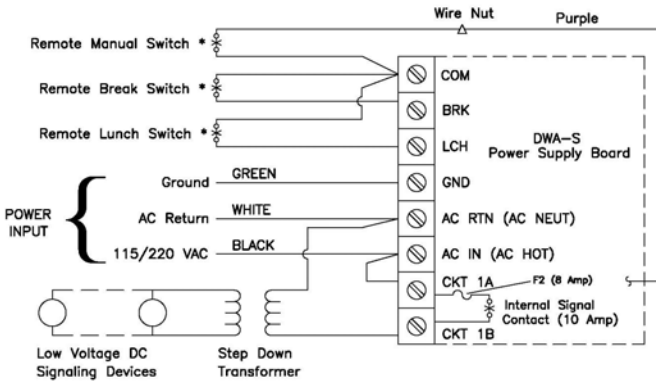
Wire Nut
Purple
Remote Manual Switch *
Remote Break Switch *
Remote Lunch Switch *
COM
BRK
LCH
DWA-S
Power Supply Board
GND
AC RTN (AC NEUT)
AC IN (AC HOT)
CKT 1A
F2 (8 Amp)
Internal Signal Contact (10 Amp)
CKT 1B
POWER INPUT
Ground
GREEN
AC Return
WHITE
115/220 VAC
BLACK
Low Voltage DC Signaling Devices
Step Down Transformer